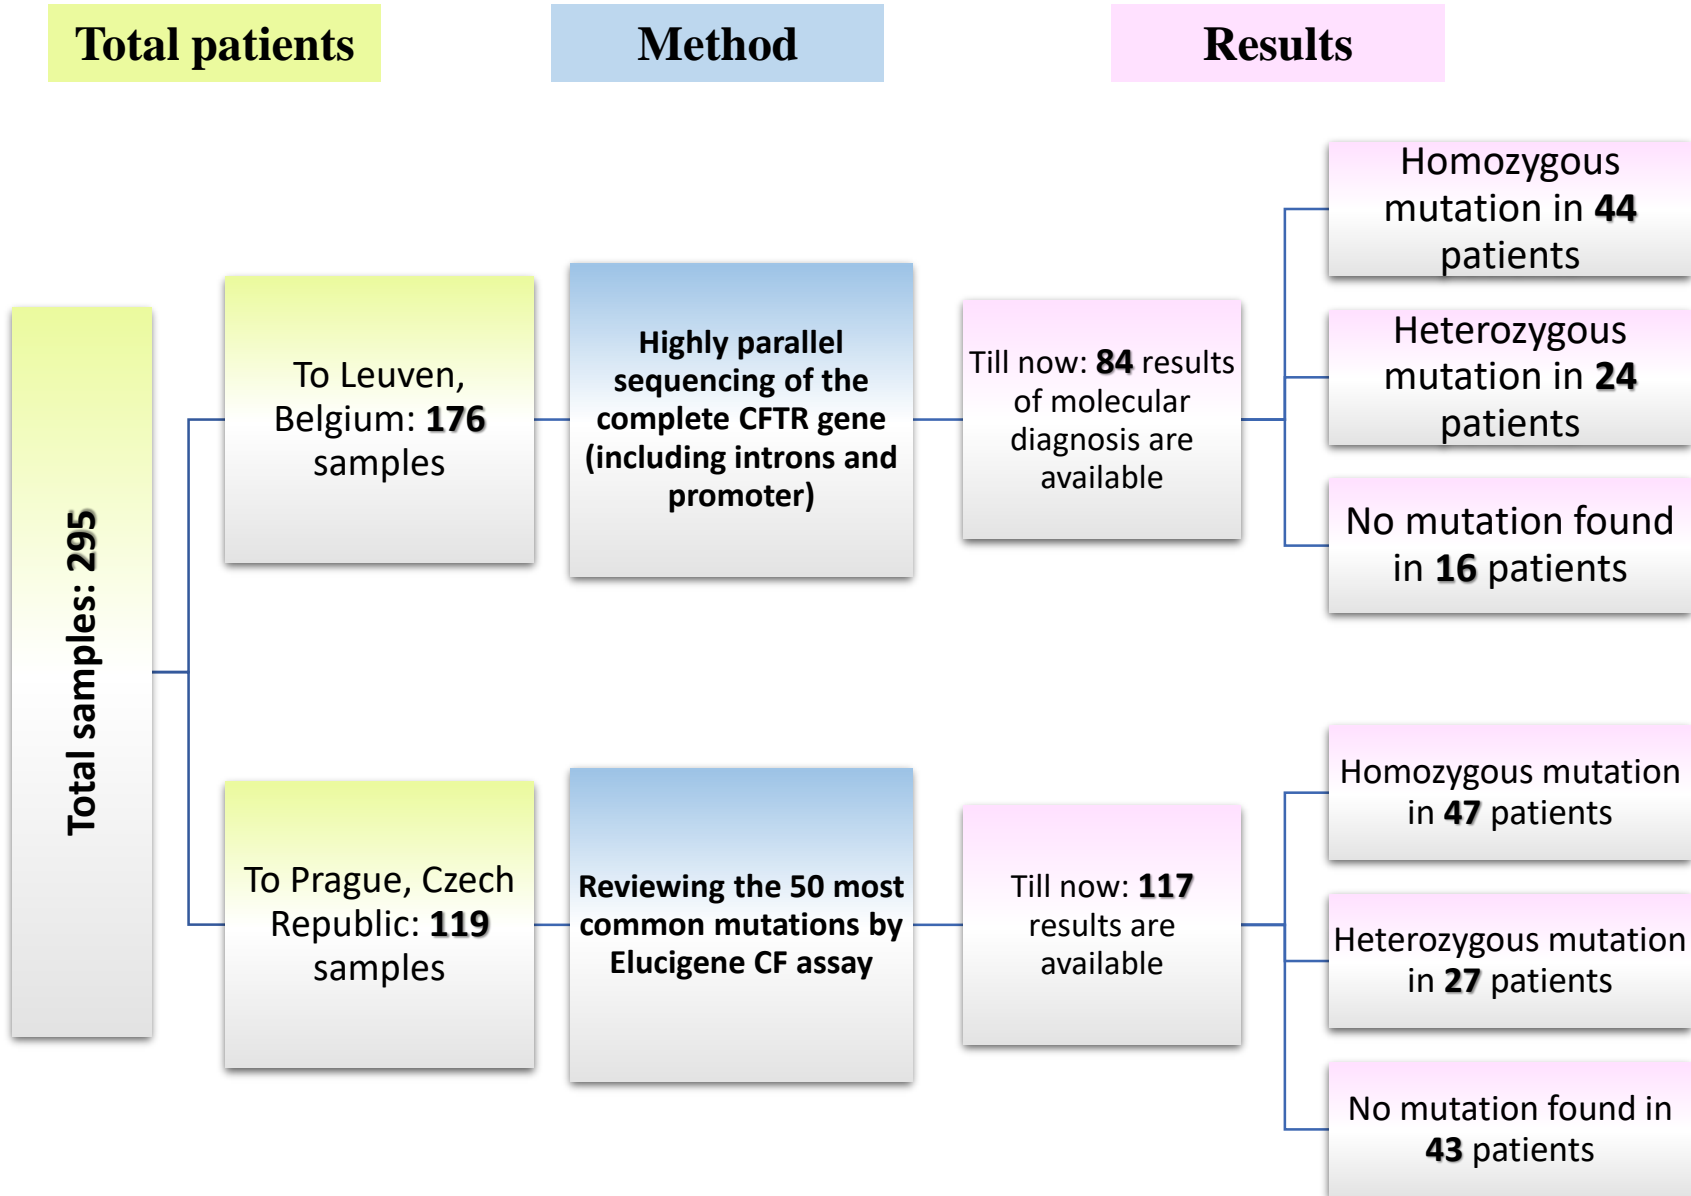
Total patients

Method

Results

Total samples: 295

To Leuven, Belgium: 176 samples

Highly parallel sequencing of the complete CFTR gene (including introns and promoter)

Till now: 84 results of molecular diagnosis are available

Homozygous mutation in 44 patients

Heterozygous mutation in 24 patients

No mutation found in 16 patients

To Prague, Czech Republic: 119 samples

Reviewing the 50 most common mutations by Elucigene CF assay

Till now: 117 results are available

Homozygous mutation in 47 patients

Heterozygous mutation in 27 patients

No mutation found in 43 patients